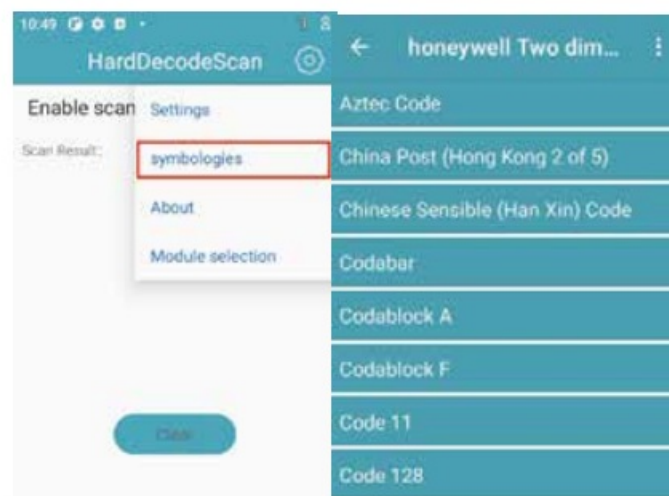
10:49

HardDecodeScan

Enable scan

Scan Result:

Settings

symbologies

About

Module selection

Clear

honeywell Two dim...

Aztec Code

China Post (Hong Kong 2 of 5)

Chinese Sensible (Han Xin) Code

Codabar

Codablock A

Codablock F

Code 11

Code 128